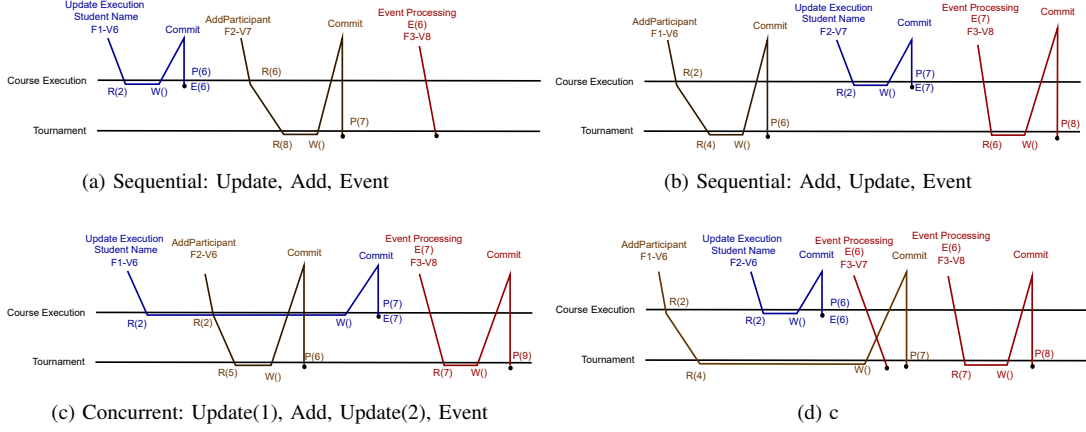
Update Execution Student Name F1-V6
Commit
AddParticipant F2-V7
Commit
Event Processing E(6) F3-V8
Course Execution
R(2)
W()
P(6)
E(6)
R(6)
Tournament
R(8)
W()
P(7)

(a) Sequential: Update, Add, Event

AddParticipant F1-V6
Commit
Update Execution Student Name F2-V7
Commit
Event Processing E(7) F3-V8
Commit
Course Execution
R(2)
R(2)
W()
P(7)
E(7)
Tournament
R(4)
W()
P(6)
R(6)
W()
P(8)

(b) Sequential: Add, Update, Event

Update Execution Student Name F1-V6
AddParticipant F2-V6
Commit
Commit
Event Processing E(7) F3-V8
Commit
Course Execution
R(2)
R(2)
W()
P(7)
E(7)
Tournament
R(5)
W()
P(6)
R(7)
W()
P(9)

(c) Concurrent: Update(1), Add, Update(2), Event

AddParticipant F1-V6
Update Execution Student Name F2-V6
Commit
Event Processing E(6) F3-V7
Commit
Event Processing E(6) F3-V8
Commit
Course Execution
R(2)
R(2)
W()
P(6)
E(6)
Tournament
R(4)
W()
P(7)
R(7)
W()
P(8)

(d) c